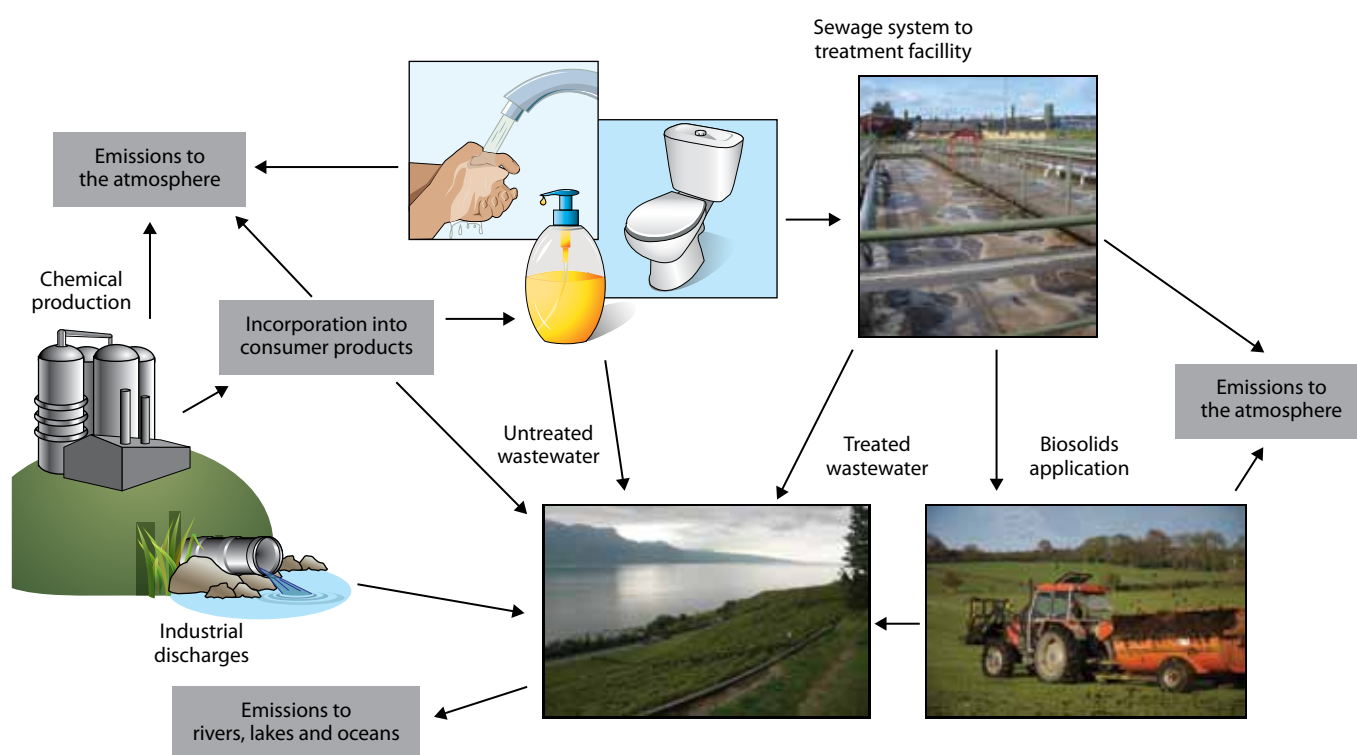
Sewage system to treatment facillity

Emissions to the atmosphere

Chemical production

Incorporation into consumer products

Untreated wastewater

Treated wastewater

Biosolids application

Emissions to the atmosphere

Industrial discharges

Emissions to rivers, lakes and oceans